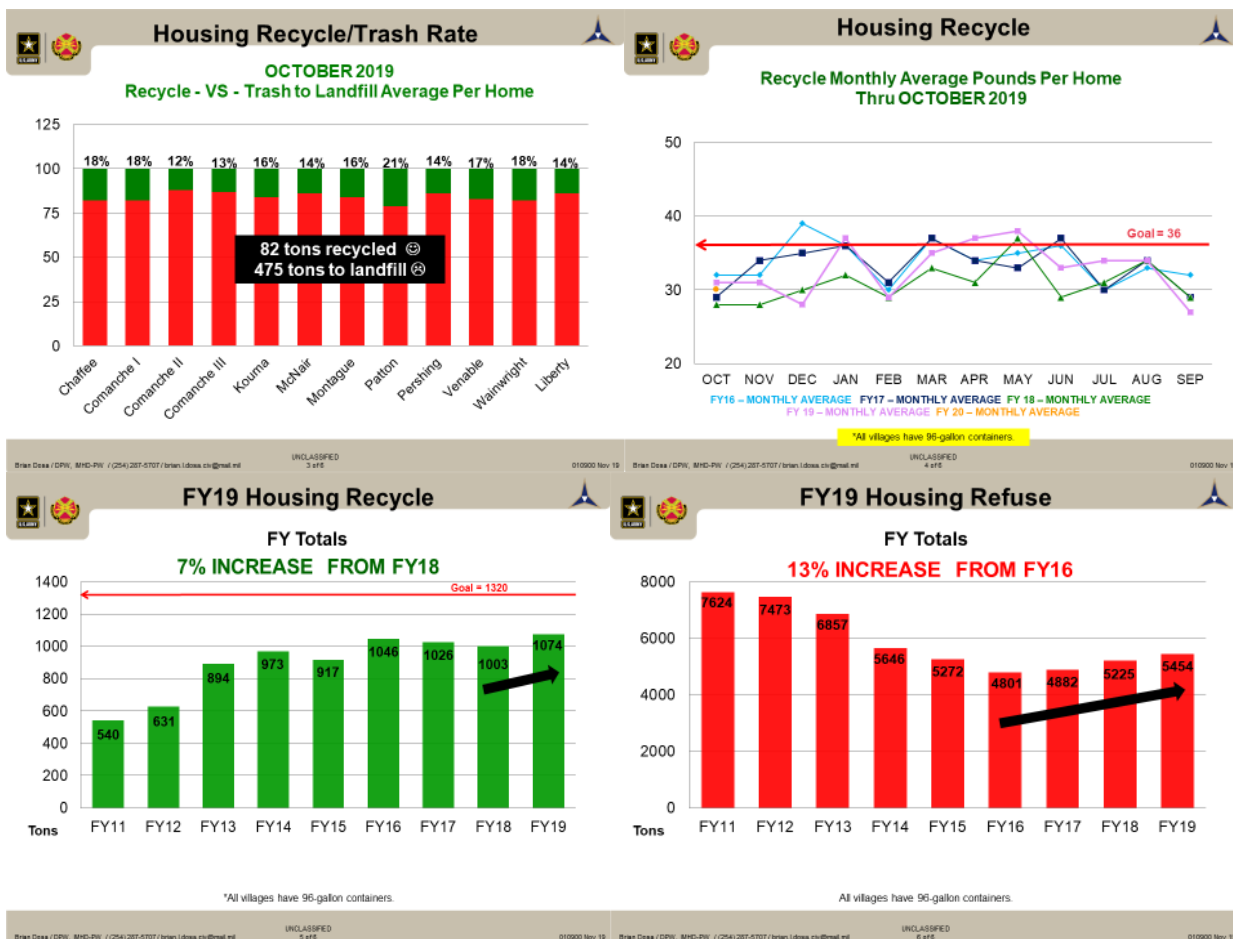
U.S.ARMY

Housing Recycle/Trash Rate

OCTOBER 2019
Recycle - VS - Trash to Landfill Average Per Home

125
100
75
50
25
0

18% 18% 12% 13% 16% 14% 16% 21% 14% 17% 18% 14%

82 tons recycled ☺
475 tons to landfill ☹

Chaffee Comanche I Comanche II Comanche III Kouma McNair Montague Patton Pershing Venable Wainwright Liberty

Brian Dosa / DPW, IMHD-PW / (254) 287-5707 / brian.l.dosa.civ@mail.mil
UNCLASSIFIED
3 of 6
010900 Nov 19

U.S.ARMY

Housing Recycle

Recycle Monthly Average Pounds Per Home
Thru OCTOBER 2019

50
40
30
20

Goal = 36

OCT NOV DEC JAN FEB MAR APR MAY JUN JUL AUG SEP

FY16 – MONTHLY AVERAGE FY17 – MONTHLY AVERAGE FY 18 – MONTHLY AVERAGE
FY 19 – MONTHLY AVERAGE FY 20 – MONTHLY AVERAGE

*All villages have 96-gallon containers.

Brian Dosa / DPW, IMHD-PW / (254) 287-5707 / brian.l.dosa.civ@mail.mil
UNCLASSIFIED
4 of 6
010900 Nov 19

U.S.ARMY

FY19 Housing Recycle

FY Totals
7% INCREASE FROM FY18

Goal = 1320

1400
1200
1000
800
600
400
200
0
Tons

540 631 894 973 917 1046 1026 1003 1074

FY11 FY12 FY13 FY14 FY15 FY16 FY17 FY18 FY19

*All villages have 96-gallon containers.

Brian Dosa / DPW, IMHD-PW / (254) 287-5707 / brian.l.dosa.civ@mail.mil
UNCLASSIFIED
5 of 6
010900 Nov 19

U.S.ARMY

FY19 Housing Refuse

FY Totals
13% INCREASE FROM FY16

8000
6000
4000
2000
0
Tons

7624 7473 6857 5646 5272 4801 4882 5225 5454

FY11 FY12 FY13 FY14 FY15 FY16 FY17 FY18 FY19

All villages have 96-gallon containers.

Brian Dosa / DPW, IMHD-PW / (254) 287-5707 / brian.l.dosa.civ@mail.mil
UNCLASSIFIED
6 of 6
010900 Nov 19